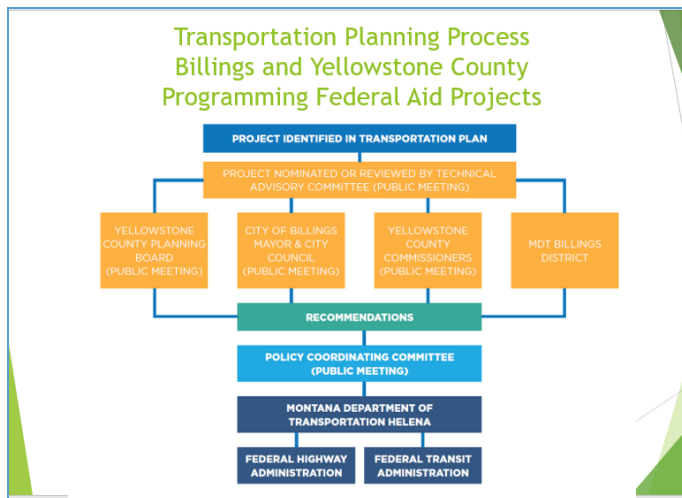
Transportation Planning Process
Billings and Yellowstone County
Programming Federal Aid Projects

PROJECT IDENTIFIED IN TRANSPORTATION PLAN

PROJECT NOMINATED OR REVIEWED BY TECHNICAL ADVISORY COMMITTEE (PUBLIC MEETING)

YELLOWSTONE COUNTY PLANNING BOARD (PUBLIC MEETING)

CITY OF BILLINGS MAYOR & CITY COUNCIL (PUBLIC MEETING)

YELLOWSTONE COUNTY COMMISSIONERS (PUBLIC MEETING)

MDT BILLINGS DISTRICT

RECOMMENDATIONS

POLICY COORDINATING COMMITTEE (PUBLIC MEETING)

MONTANA DEPARTMENT OF TRANSPORTATION HELENA

FEDERAL HIGHWAY ADMINISTRATION

FEDERAL TRANSIT ADMINISTRATION